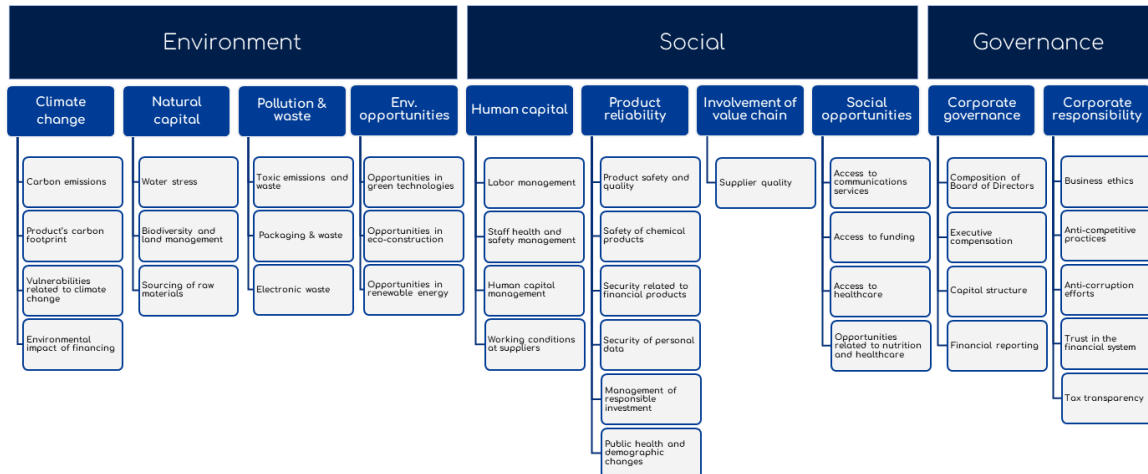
Environment

Social

Governance

Climate change

Carbon emissions

Product's carbon footprint

Vulnerabilities related to climate change

Environmental impact of financing

Natural capital

Water stress

Biodiversity and land management

Sourcing of raw materials

Pollution & waste

Toxic emissions and waste

Packaging & waste

Electronic waste

Env. opportunities

Opportunities in green technologies

Opportunities in eco-construction

Opportunities in renewable energy

Human capital

Labor management

Staff health and safety management

Human capital management

Working conditions at suppliers

Product reliability

Product safety and quality

Safety of chemical products

Security related to financial products

Security of personal data

Management of responsible investment

Public health and demographic changes

Involvement of value chain

Supplier quality

Social opportunities

Access to communications services

Access to funding

Access to healthcare

Opportunities related to nutrition and healthcare

Corporate governance

Composition of Board of Directors

Executive compensation

Capital structure

Financial reporting

Corporate responsibility

Business ethics

Anti-competitive practices

Anti-corruption efforts

Trust in the financial system

Tax transparency